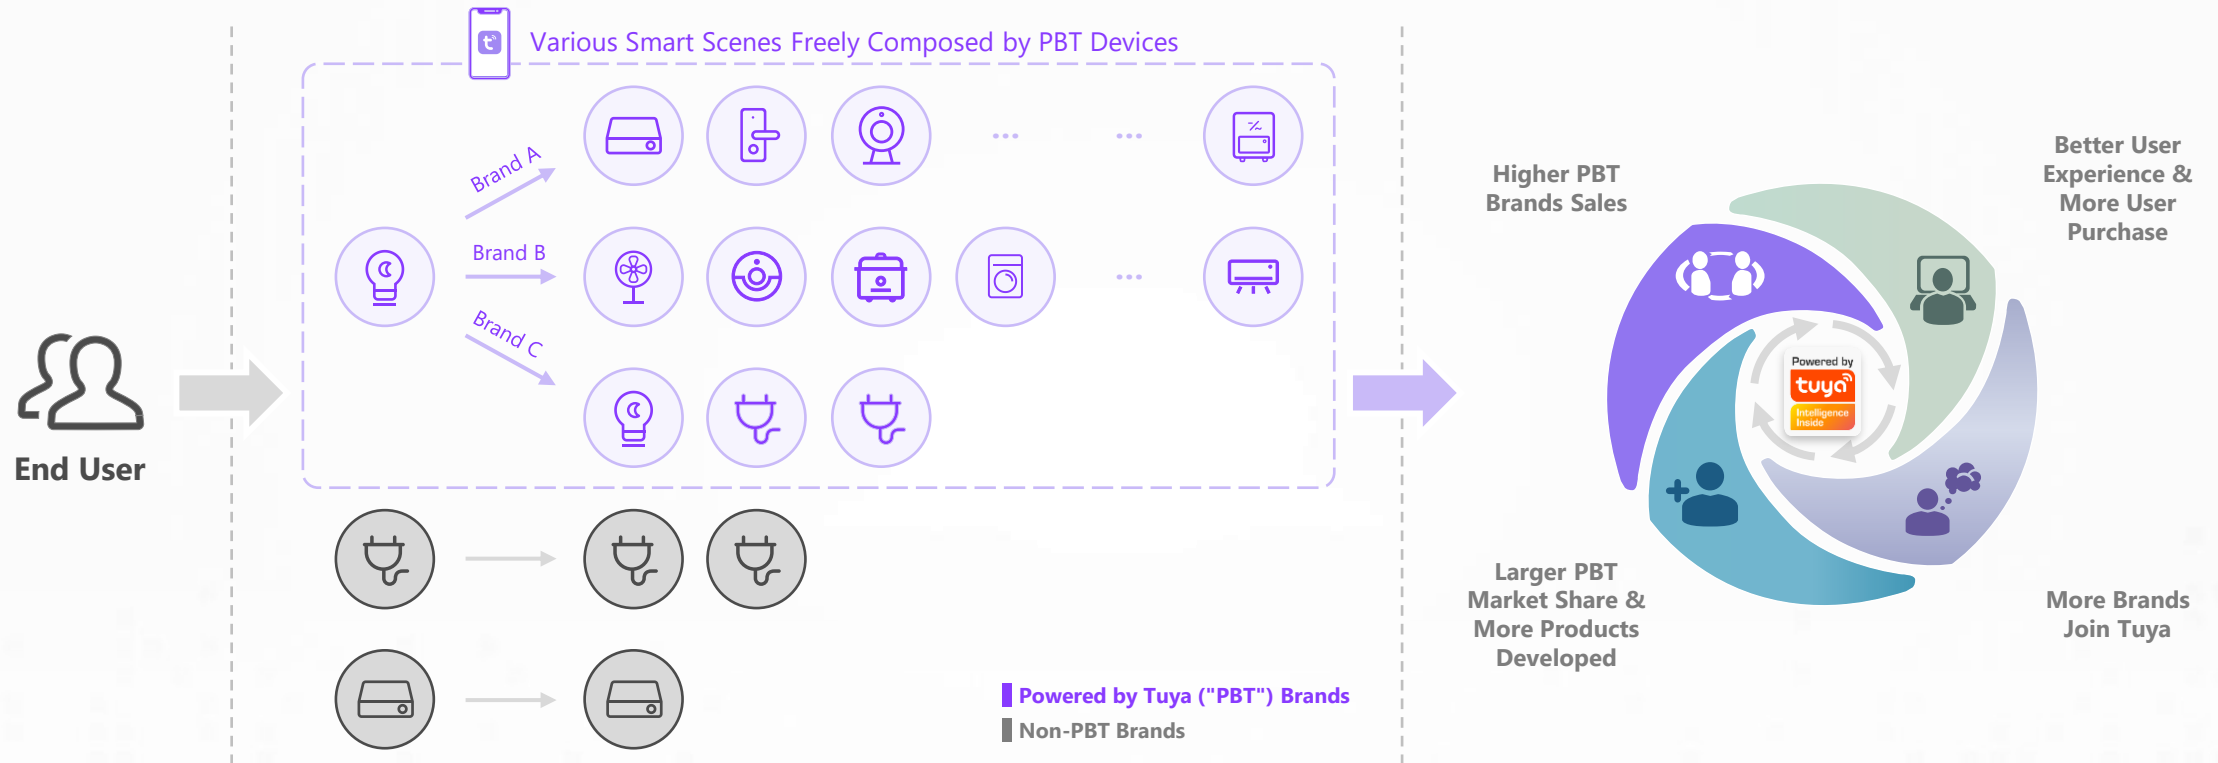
Various Smart Scenes Freely Composed by PBT Devices

Brand A

Brand B

Brand C

End User

Powered by Tuya ("PBT") Brands

Non-PBT Brands

Higher PBT Brands Sales

Better User Experience & More User Purchase

Powered by tuya Intelligence Inside

Larger PBT Market Share & More Products Developed

More Brands Join Tuya